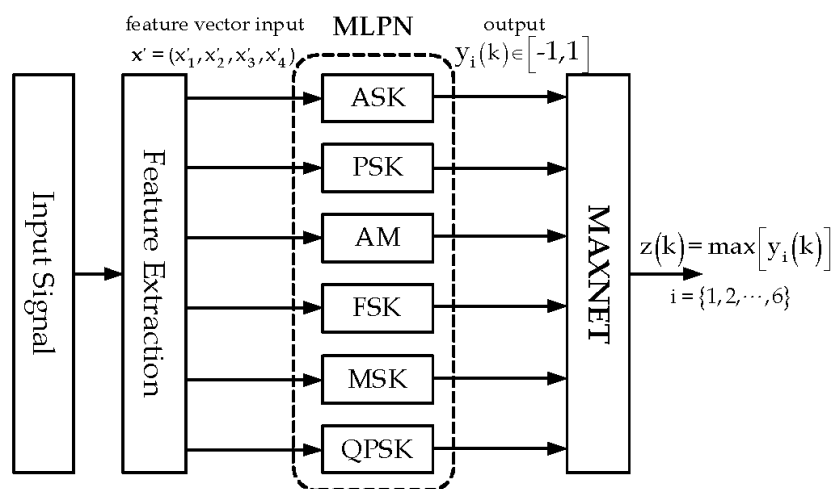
feature vector input

$\mathbf{x}' = (x'_1, x'_2, x'_3, x'_4)$

MLPN

output

$y_i(k) \in [-1, 1]$

Input Signal

Feature Extraction

ASK

PSK

AM

FSK

MSK

QPSK

MAXNET

$z(k) = \max[y_i(k)]$

$i = \{1, 2, \cdots, 6\}$